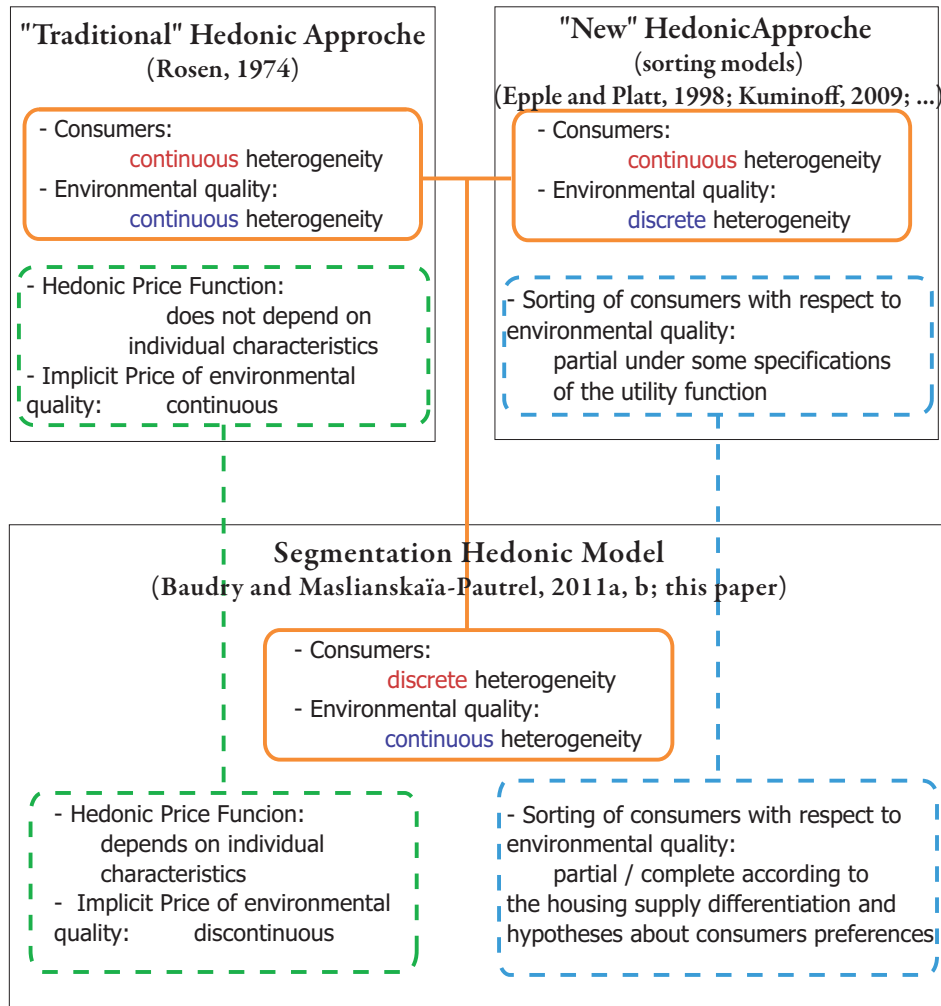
"Traditional" Hedonic Approche
(Rosen, 1974)

- Consumers:
continuous heterogeneity
- Environmental quality:
continuous heterogeneity

- Hedonic Price Function:
does not depend on individual characteristics
- Implicit Price of environmental quality: continuous

"New" HedonicApproche
(sorting models)
(Epple and Platt, 1998; Kuminoff, 2009; ...)

- Consumers:
continuous heterogeneity
- Environmental quality:
discrete heterogeneity

- Sorting of consumers with respect to environmental quality:
partial under some specifications of the utility function

Segmentation Hedonic Model
(Baudry and Maslianskaïa-Pautrel, 2011a, b; this paper)

- Consumers:
discrete heterogeneity
- Environmental quality:
continuous heterogeneity

- Hedonic Price Funcion:
depends on individual characteristics
- Implicit Price of environmental quality: discontinuous

- Sorting of consumers with respect to environmental quality:
partial / complete according to the housing supply differentiation and hypotheses about consumers preferences